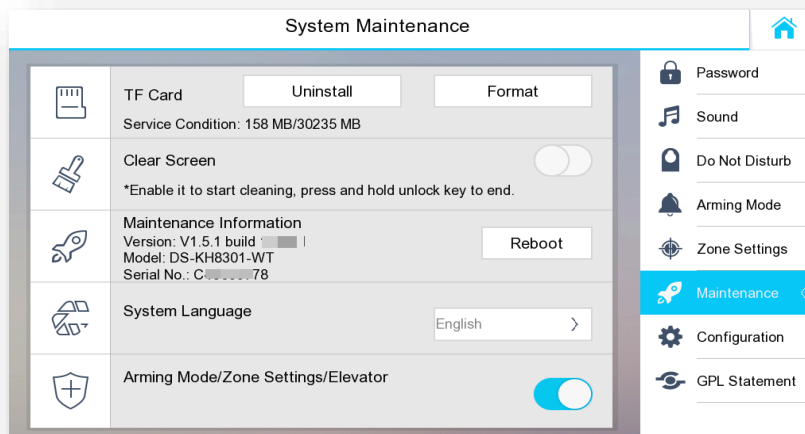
System Maintenance

TF Card
Uninstall
Format
Service Condition: 158 MB/30235 MB

Clear Screen
*Enable it to start cleaning, press and hold unlock key to end.

Maintenance Information
Version: V1.5.1 build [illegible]
Model: DS-KH8301-WT
Serial No.: C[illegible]78
Reboot

System Language
English

Arming Mode/Zone Settings/Elevator

Password
Sound
Do Not Disturb
Arming Mode
Zone Settings
Maintenance
Configuration
GPL Statement